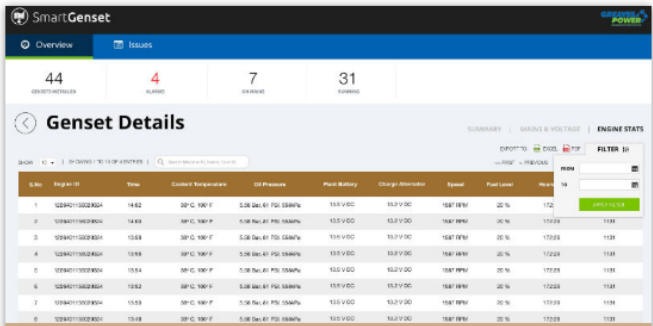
SmartGenset

GREAVES POWER

Overview

Issues

44
GENSETS INSTALLED

4
ALARMS

7
WARNINGS

31
RUNNING

Genset Details

SUMMARY | MAINS & VOLTAGE | ENGINE STATS

SHOW 10 | SHOWING 1 TO 10 OF 45 ENTRIES | Search

EXPORT TO: EXCEL PDF

FIRST PREVIOUS

FILTER

FROM

TO

APPLY FILTER

| S.No | Engine ID | Time | Coolant Temperature | Oil Pressure | Plant Battery | Charge Alternator | Speed | Fuel Level | Hours | |
|---|---|---|---|---|---|---|---|---|---|---|
| 1 | 1289401130029004 | 14:02 | 38° C, 100° F | 5.06 Bar, 61 PSI, 556kPa | 13.5 V DC | 13.2 V DC | 1587 RPM | 20 % | 1722 | 1131 |
| 2 | 1289401130029004 | 14:00 | 38° C, 100° F | 5.06 Bar, 61 PSI, 556kPa | 13.5 V DC | 13.2 V DC | 1587 RPM | 20 % | 1722 | 1131 |
| 3 | 1289401130029004 | 13:58 | 38° C, 100° F | 5.06 Bar, 61 PSI, 556kPa | 13.5 V DC | 13.2 V DC | 1587 RPM | 20 % | 1722 | 1131 |
| 4 | 1289401130029004 | 13:56 | 38° C, 100° F | 5.06 Bar, 61 PSI, 556kPa | 13.5 V DC | 13.2 V DC | 1587 RPM | 20 % | 1722 | 1131 |
| 5 | 1289401130029004 | 13:54 | 38° C, 100° F | 5.06 Bar, 61 PSI, 556kPa | 13.5 V DC | 13.2 V DC | 1587 RPM | 20 % | 1722 | 1131 |
| 6 | 1289401130029004 | 13:52 | 38° C, 100° F | 5.06 Bar, 61 PSI, 556kPa | 13.5 V DC | 13.2 V DC | 1587 RPM | 20 % | 1722 | 1131 |
| 7 | 1289401130029004 | 13:50 | 38° C, 100° F | 5.06 Bar, 61 PSI, 556kPa | 13.5 V DC | 13.2 V DC | 1587 RPM | 20 % | 1722 | 1131 |
| 8 | 1289401130029004 | 13:48 | 38° C, 100° F | 5.06 Bar, 61 PSI, 556kPa | 13.5 V DC | 13.2 V DC | 1587 RPM | 20 % | 1722 | 1131 |